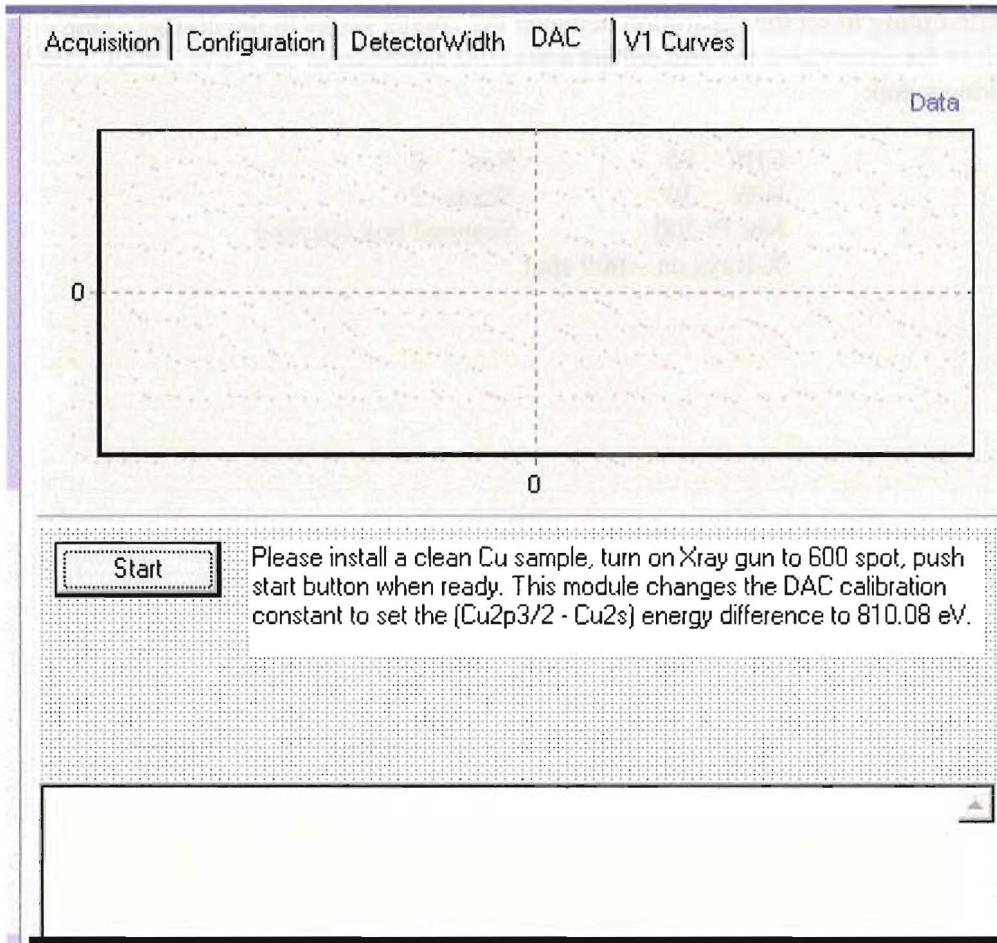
Acquisition | Configuration | DetectorWidth | DAC | V1 Curves |

Data

0

0

Start

Please install a clean Cu sample, turn on Xray gun to 600 spot, push start button when ready. This module changes the DAC calibration constant to set the (Cu2p3/2 - Cu2s) energy difference to 810.08 eV.